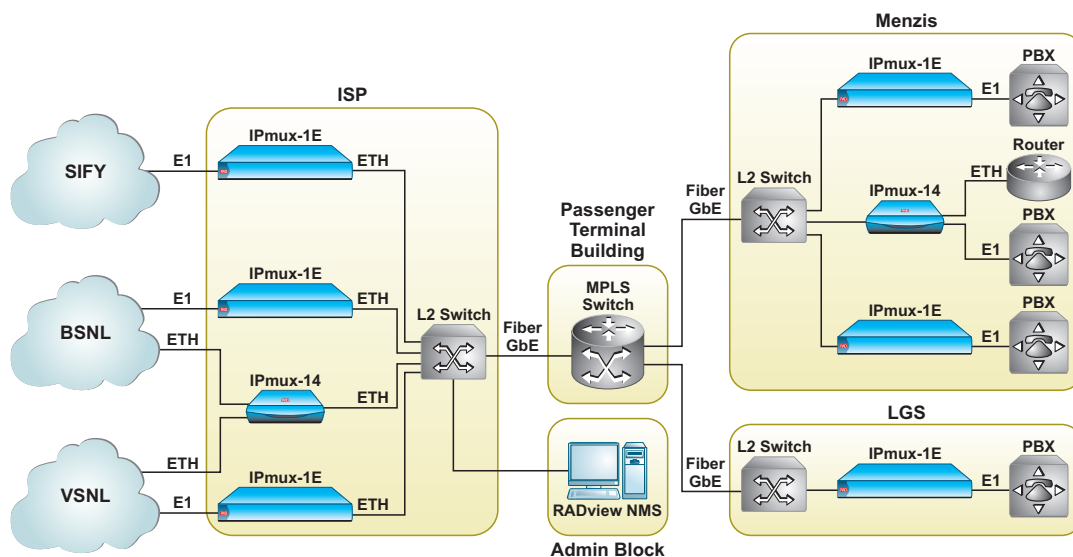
ISP

SIFY

E1

IPmux-1E

ETH

BSNL

E1

IPmux-1E

ETH

ETH

IPmux-14

ETH

VSNL

ETH

E1

IPmux-1E

ETH

L2 Switch

Fiber GbE

Passenger Terminal Building

MPLS Switch

RADview NMS

Admin Block

Menzis

Fiber GbE

L2 Switch

IPmux-1E

E1

PBX

Router

ETH

IPmux-14

PBX

E1

IPmux-1E

E1

PBX

LGS

Fiber GbE

L2 Switch

IPmux-1E

E1

PBX